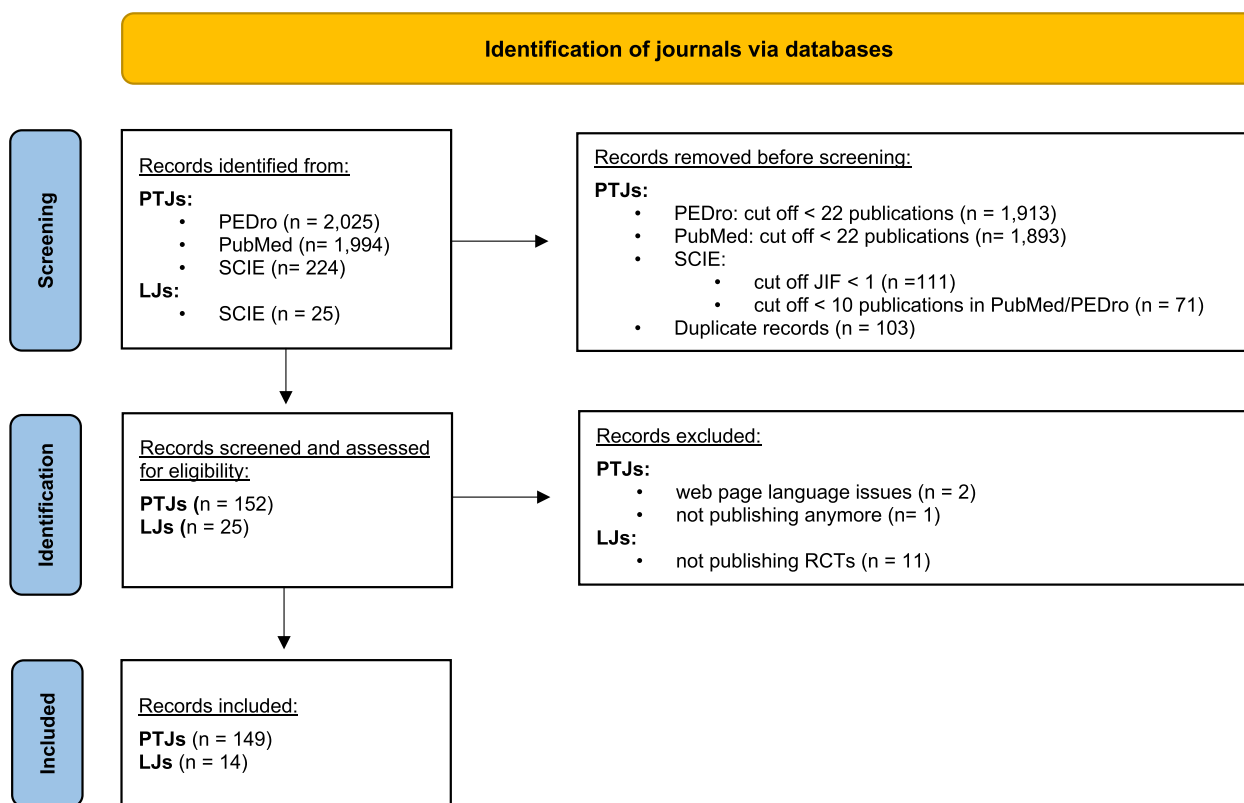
Identification of journals via databases

Screening

Records identified from:
PTJs:
• PEDro (n = 2,025)
• PubMed (n= 1,994)
• SCIE (n= 224)
LJs:
• SCIE (n = 25)

Records removed before screening:
PTJs:
• PEDro: cut off < 22 publications (n = 1,913)
• PubMed: cut off < 22 publications (n= 1,893)
• SCIE:
  • cut off JIF < 1 (n =111)
  • cut off < 10 publications in PubMed/PEDro (n = 71)
• Duplicate records (n = 103)

Identification

Records screened and assessed for eligibility:
PTJs (n = 152)
LJs (n = 25)

Records excluded:
PTJs:
• web page language issues (n = 2)
• not publishing anymore (n= 1)
LJs:
• not publishing RCTs (n = 11)

Included

Records included:
PTJs (n = 149)
LJs (n = 14)